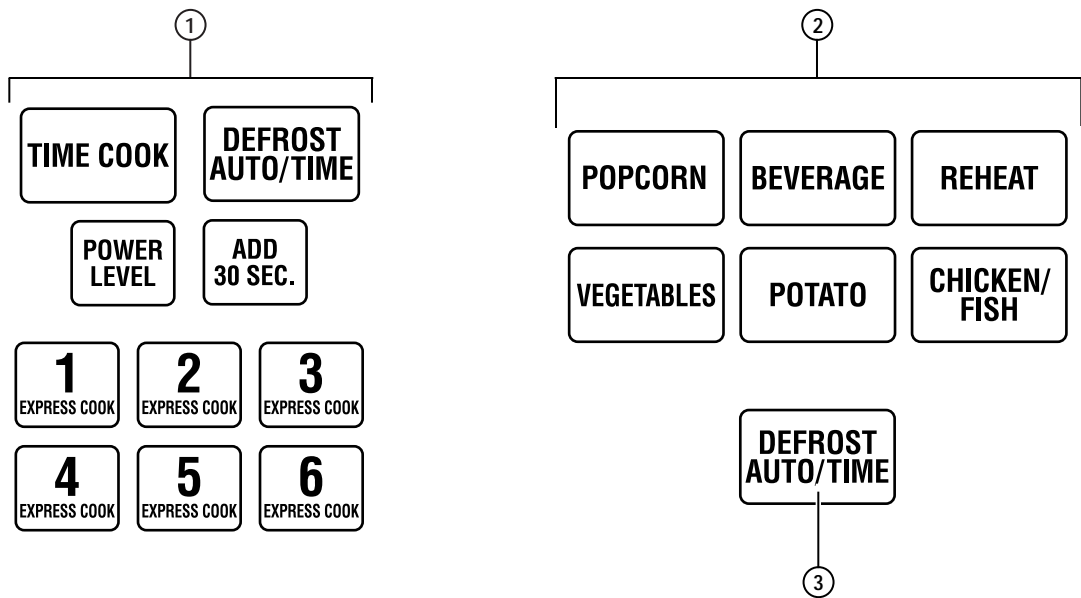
1

TIME COOK

DEFROST AUTO/TIME

POWER LEVEL

ADD 30 SEC.

1 EXPRESS COOK

2 EXPRESS COOK

3 EXPRESS COOK

4 EXPRESS COOK

5 EXPRESS COOK

6 EXPRESS COOK

2

POPCORN

BEVERAGE

REHEAT

VEGETABLES

POTATO

CHICKEN/ FISH

DEFROST AUTO/TIME

3